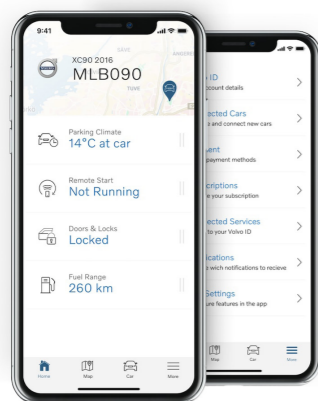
9:41

XC90 2016
MLB090

Parking Climate
14°C at car

Remote Start
Not Running

Doors & Locks
Locked

Fuel Range
260 km

Home
Map
Car
More

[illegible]s ID
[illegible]ccount details

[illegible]ected Cars
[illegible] and connect new cars

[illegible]ent
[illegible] payment methods

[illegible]criptions
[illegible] your subscription

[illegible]ected Services
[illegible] to your Volvo ID

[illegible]ications
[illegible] wich notifications to recieve

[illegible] Settings
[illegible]re features in the app

Map
Car
More